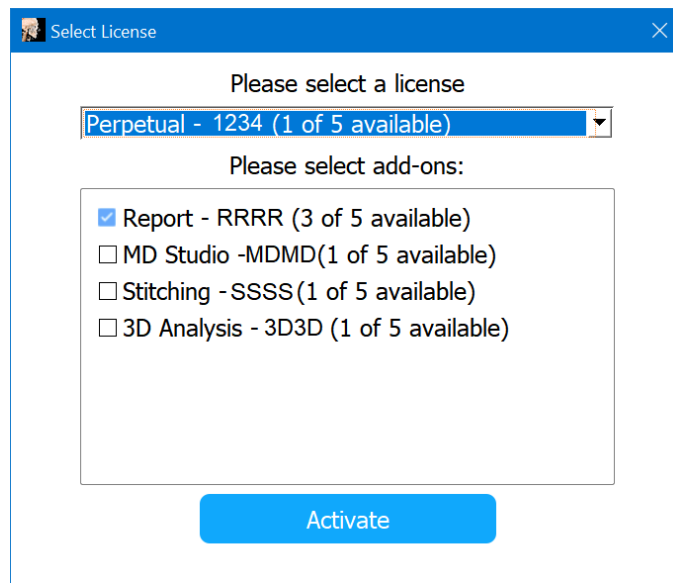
Select License

Please select a license

Perpetual - 1234 (1 of 5 available)

Please select add-ons:

☑ Report - RRRR (3 of 5 available)
☐ MD Studio -MDMD(1 of 5 available)
☐ Stitching -SSSS(1 of 5 available)
☐ 3D Analysis - 3D3D (1 of 5 available)

Activate